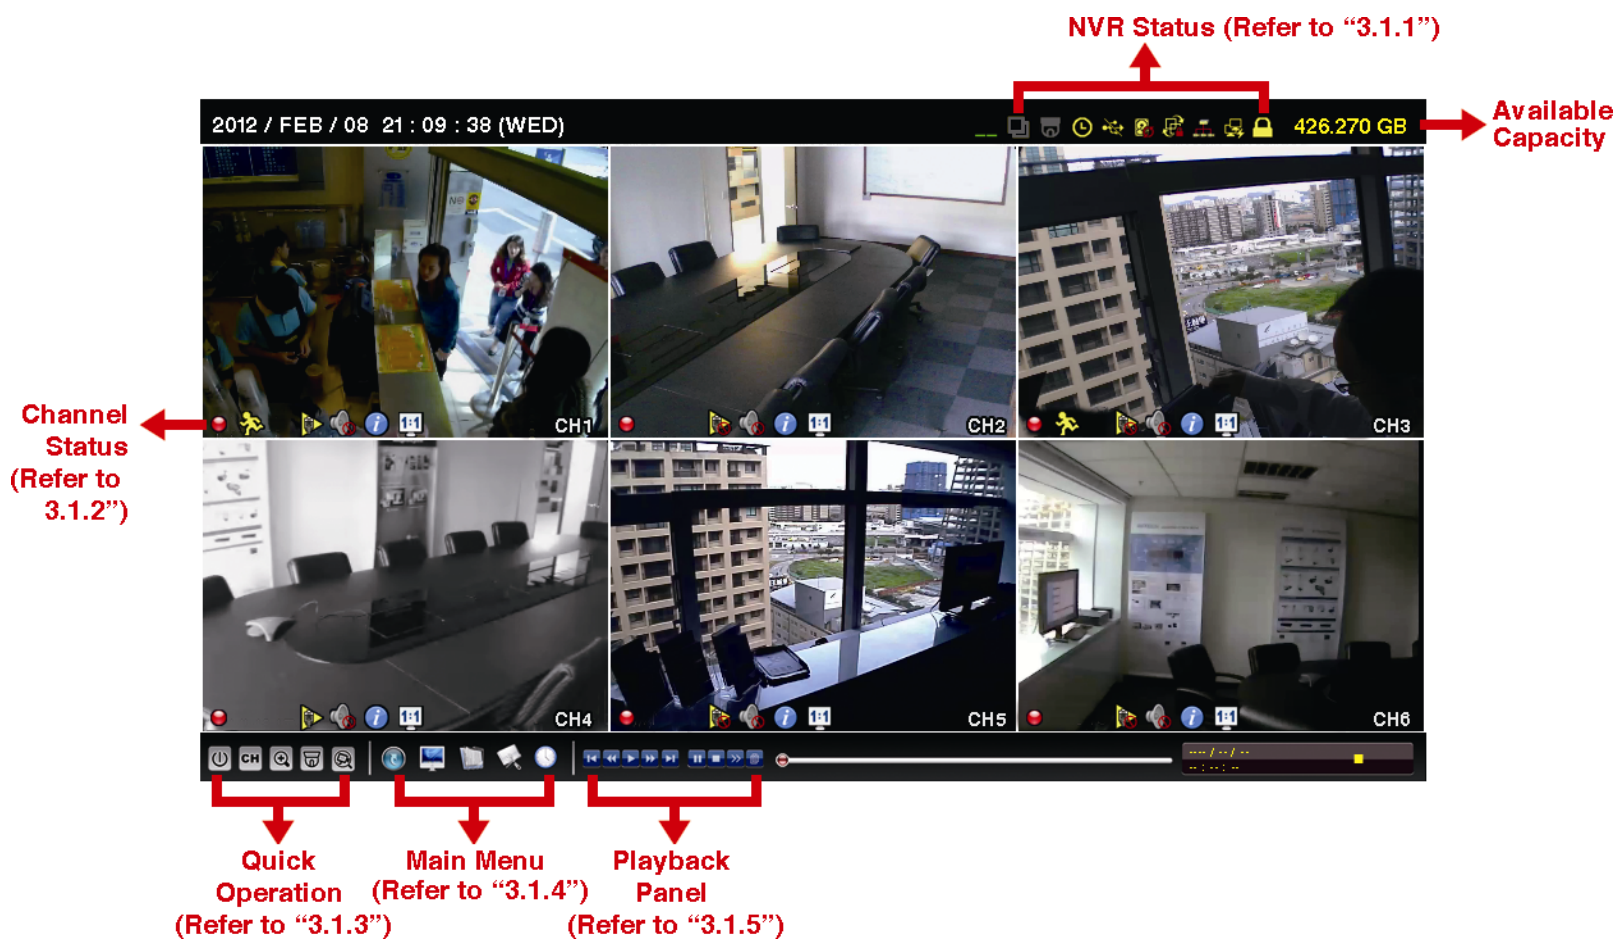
NVR Status (Refer to "3.1.1")

2012 / FEB / 08 21 : 09 : 38 (WED)

426.270 GB

Available Capacity

Channel Status (Refer to 3.1.2")

1:1 CH1

1:1 CH2

1:1 CH3

1:1 CH4

1:1 CH5

1:1 CH6

CH

--- / -- / --
-- : -- : --

Quick Operation (Refer to "3.1.3")

Main Menu (Refer to "3.1.4")

Playback Panel (Refer to "3.1.5")